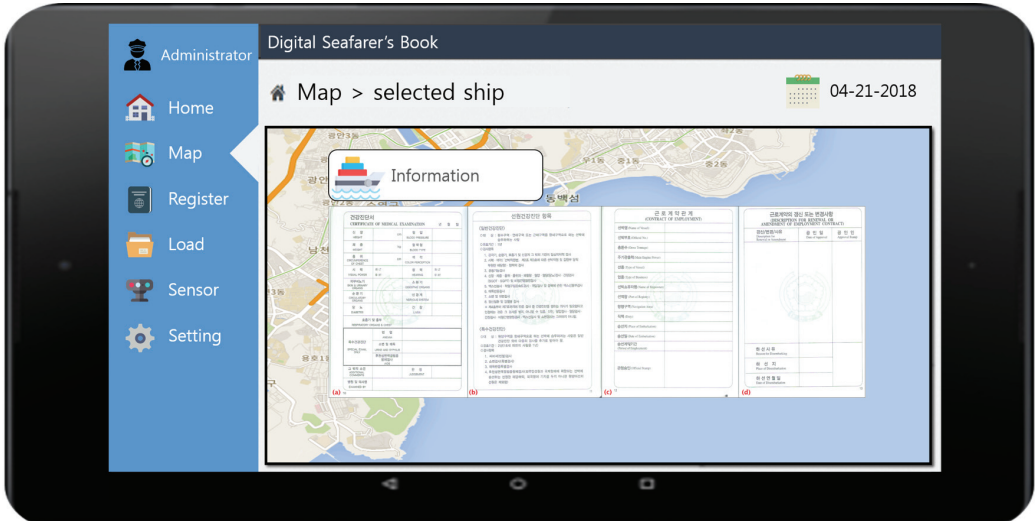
Administrator

Home

Map

Register

Load

Sensor

Setting

Digital Seafarer's Book

Map > selected ship

04-21-2018

Information

건강진단서
CERTIFICATE OF MEDICAL EXAMINATION

선원건강진단 항목

근로계약관계
CONTRACT OF EMPLOYMENT

근로계약의 갱신 또는 변경사항
DESCRIPTION FOR RENEWAL OR AMENDMENT OF EMPLOYMENT CONTRACT

(a)

(b)

(c)

(d)

동백섬

광안

좌1동

중1동

중2동

남천

우1동

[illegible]